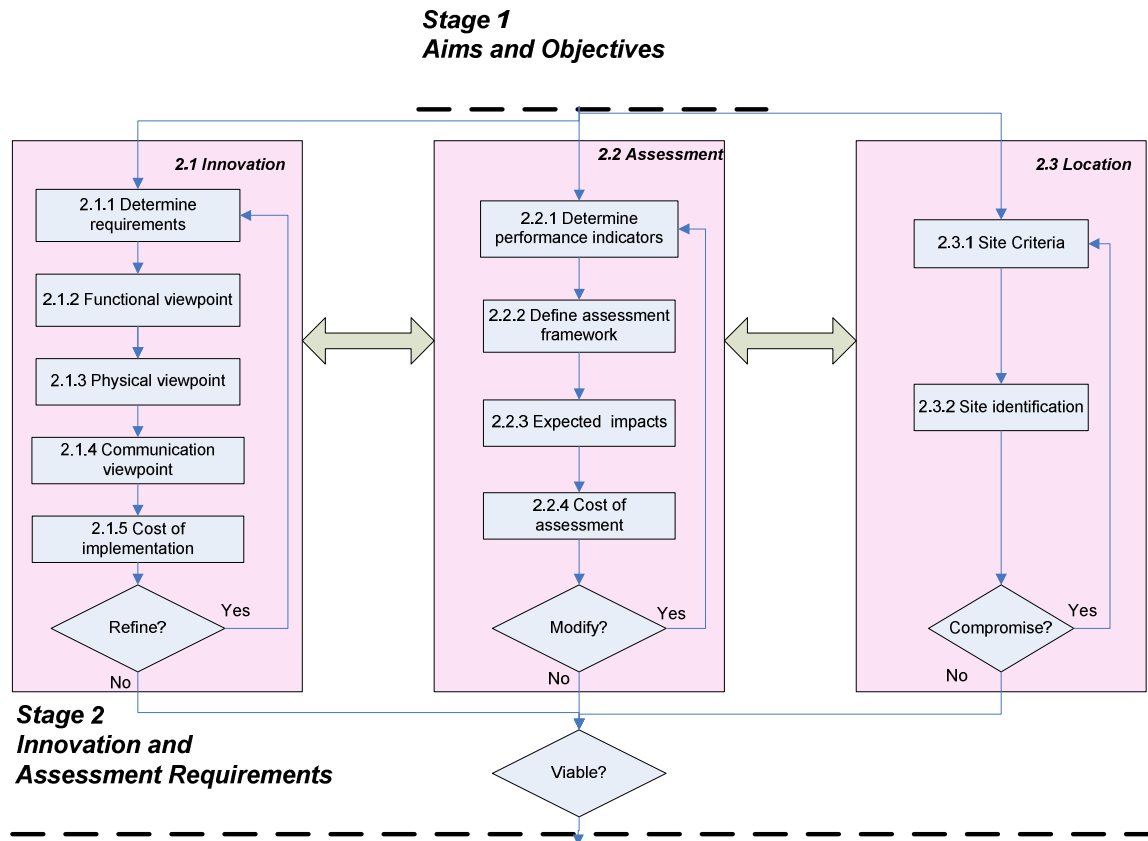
Stage 1
Aims and Objectives

2.1 Innovation

2.1.1 Determine requirements

2.1.2 Functional viewpoint

2.1.3 Physical viewpoint

2.1.4 Communication viewpoint

2.1.5 Cost of implementation

Refine?

Yes

No

2.2 Assessment

2.2.1 Determine performance indicators

2.2.2 Define assessment framework

2.2.3 Expected impacts

2.2.4 Cost of assessment

Modify?

Yes

No

2.3 Location

2.3.1 Site Criteria

2.3.2 Site identification

Compromise?

Yes

No

Stage 2
Innovation and Assessment Requirements

Viable?